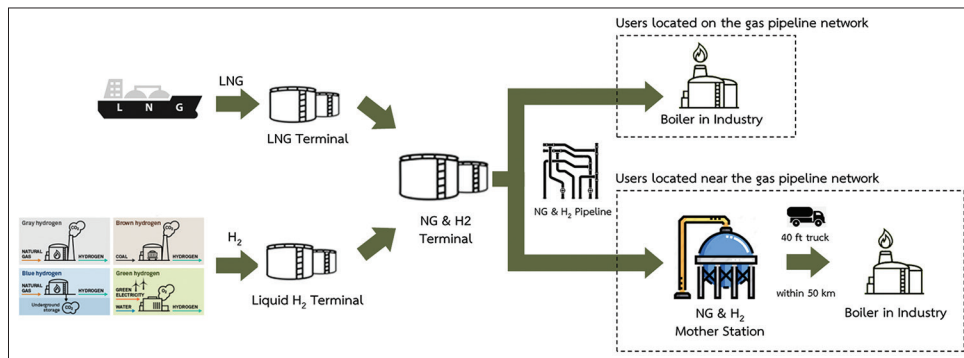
Users located on the gas pipeline network

L N G

LNG

LNG Terminal

Boiler in Industry

NG & H2 Terminal

NG & $H_2$ Pipeline

Users located near the gas pipeline network

Gray hydrogen

NATURAL GAS

$CO_2$

HYDROGEN

Brown hydrogen

COAL

HYDROGEN

Blue hydrogen

NATURAL GAS

HYDROGEN

Underground storage

$CO_2$

Green hydrogen

GREEN ELECTRICITY

WATER

$O_2$

HYDROGEN

$H_2$

Liquid $H_2$ Terminal

40 ft truck

within 50 km

NG & $H_2$ Mother Station

Boiler in Industry